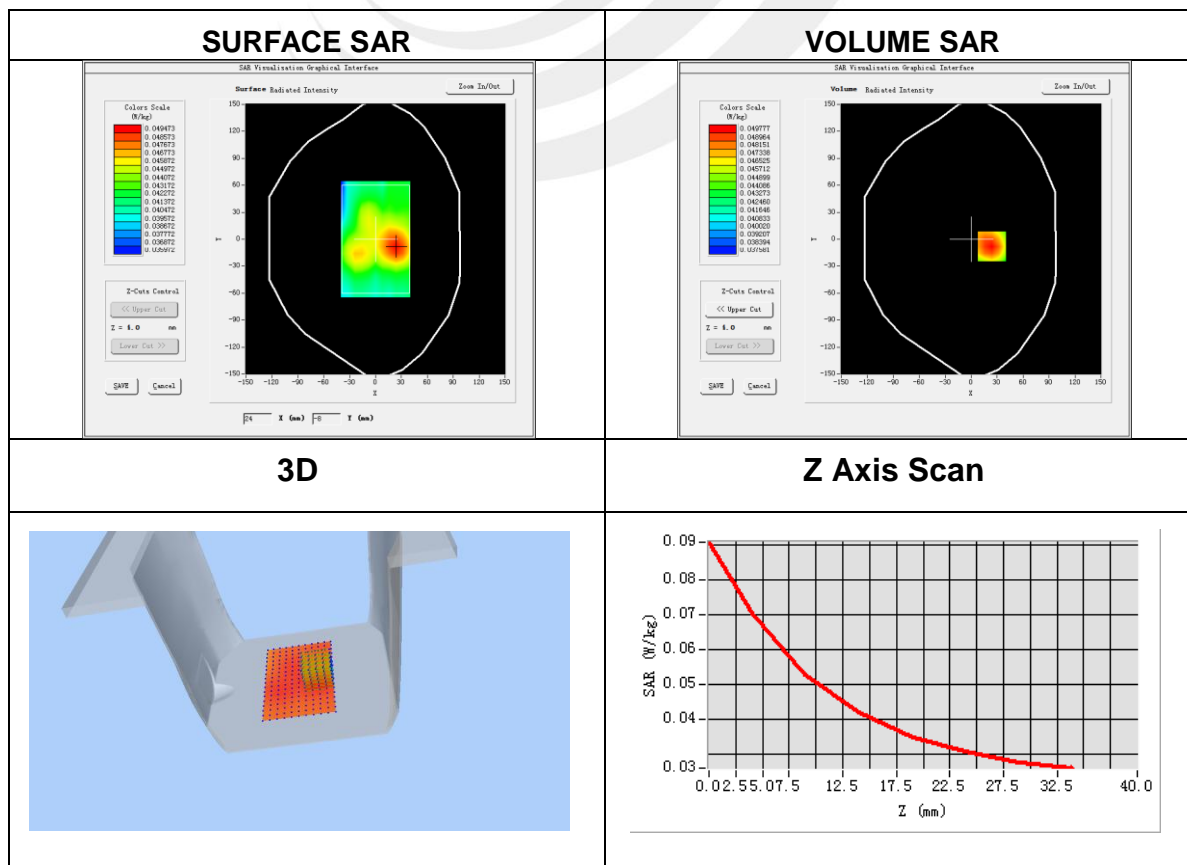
| SURFACE SAR | VOLUME SAR |
|---|---|
| SAR Visualisation Graphical Interface<br>Surface Radiated Intensity<br>Zoom In/Out<br>Colors Scale (W/kg)<br>0.049473<br>0.048573<br>0.047673<br>0.046773<br>0.045872<br>0.044972<br>0.044072<br>0.043172<br>0.042272<br>0.041372<br>0.040472<br>0.039572<br>0.038672<br>0.037772<br>0.036872<br>0.035972<br>Z-Cuts Control<br><< Upper Cut<br>Z = 1.0 mm<br>Lower Cut >><br>SAVE<br>Cancel<br>150 120 90 60 30 0 -30 -60 -90 -120 -150<br>Y<br>-150 -120 -90 -60 -30 0 30 60 90 120 150<br>X<br>24 X (mm) -8 Y (mm) | SAR Visualisation Graphical Interface<br>Volume Radiated Intensity<br>Zoom In/Out<br>Colors Scale (W/kg)<br>0.049777<br>0.048964<br>0.048151<br>0.047338<br>0.046525<br>0.045712<br>0.044899<br>0.044086<br>0.043273<br>0.042460<br>0.041646<br>0.040833<br>0.040020<br>0.039207<br>0.038394<br>0.037581<br>Z-Cuts Control<br><< Upper Cut<br>Z = 1.0 mm<br>Lower Cut >><br>SAVE<br>Cancel<br>150 120 90 60 30 0 -30 -60 -90 -120 -150<br>Y<br>-150 -120 -90 -60 -30 0 30 60 90 120 150<br>X |
| 3D | Z Axis Scan |
| | 0.09<br>0.08<br>0.07<br>0.06<br>0.05<br>0.04<br>0.03<br>SAR (W/kg)<br>0.0 2.5 5.0 7.5 12.5 17.5 22.5 27.5 32.5 40.0<br>Z (mm) |